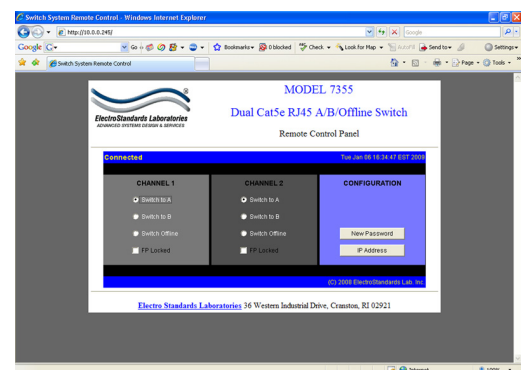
Switch System Remote Control - Windows Internet Explorer

http://10.0.0.245/

Google

Google G

Go

Bookmarks

0 blocked

Check

Look for Map

AutoFill

Send to

Settings

Switch System Remote Control

Page

Tools

®

ElectroStandards Laboratories
ADVANCED SYSTEMS DESIGN & SERVICES

MODEL 7355

Dual Cat5e RJ45 A/B/Offline Switch

Remote Control Panel

Connected

Tue Jan 06 16:34:47 EST 2009

CHANNEL 1

Switch to A

Switch to B

Switch Offline

FP Locked

CHANNEL 2

Switch to A

Switch to B

Switch Offline

FP Locked

CONFIGURATION

New Password

IP Address

(C) 2008 ElectroStandards Lab. Inc.

Electro Standards Laboratories 36 Western Industrial Drive, Cranston, RI 02921

Internet

100%